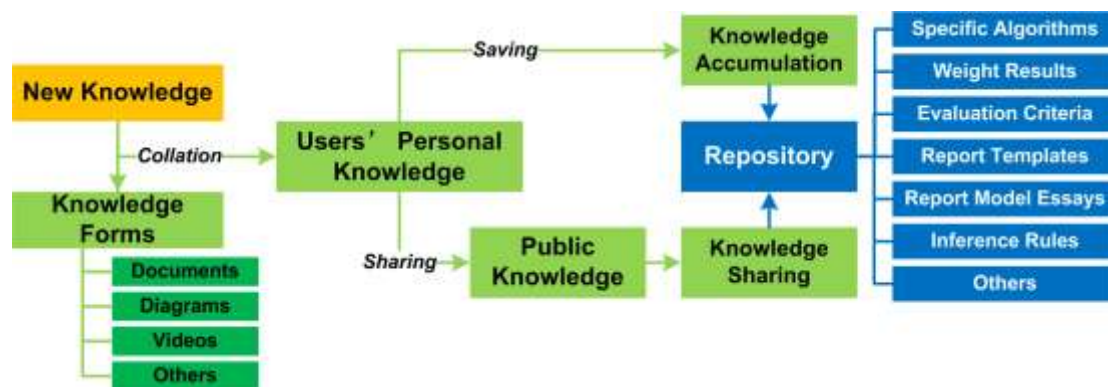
New Knowledge

Collation

Knowledge Forms

Documents

Diagrams

Videos

Others

Users’ Personal Knowledge

Saving

Sharing

Public Knowledge

Knowledge Accumulation

Repository

Knowledge Sharing

Specific Algorithms

Weight Results

Evaluation Criteria

Report Templates

Report Model Essays

Inference Rules

Others